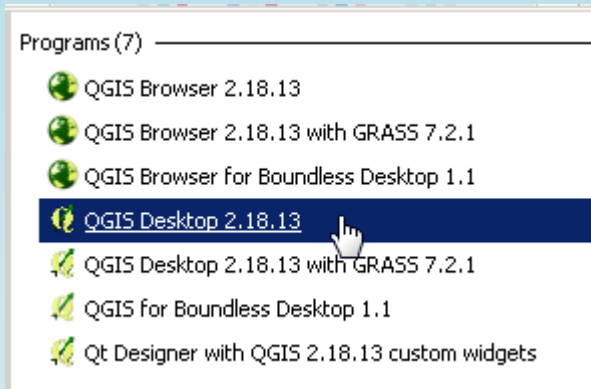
Programs (7)

QGIS Browser 2.18.13

QGIS Browser 2.18.13 with GRASS 7.2.1

QGIS Browser for Boundless Desktop 1.1

QGIS Desktop 2.18.13

QGIS Desktop 2.18.13 with GRASS 7.2.1

QGIS for Boundless Desktop 1.1

Qt Designer with QGIS 2.18.13 custom widgets